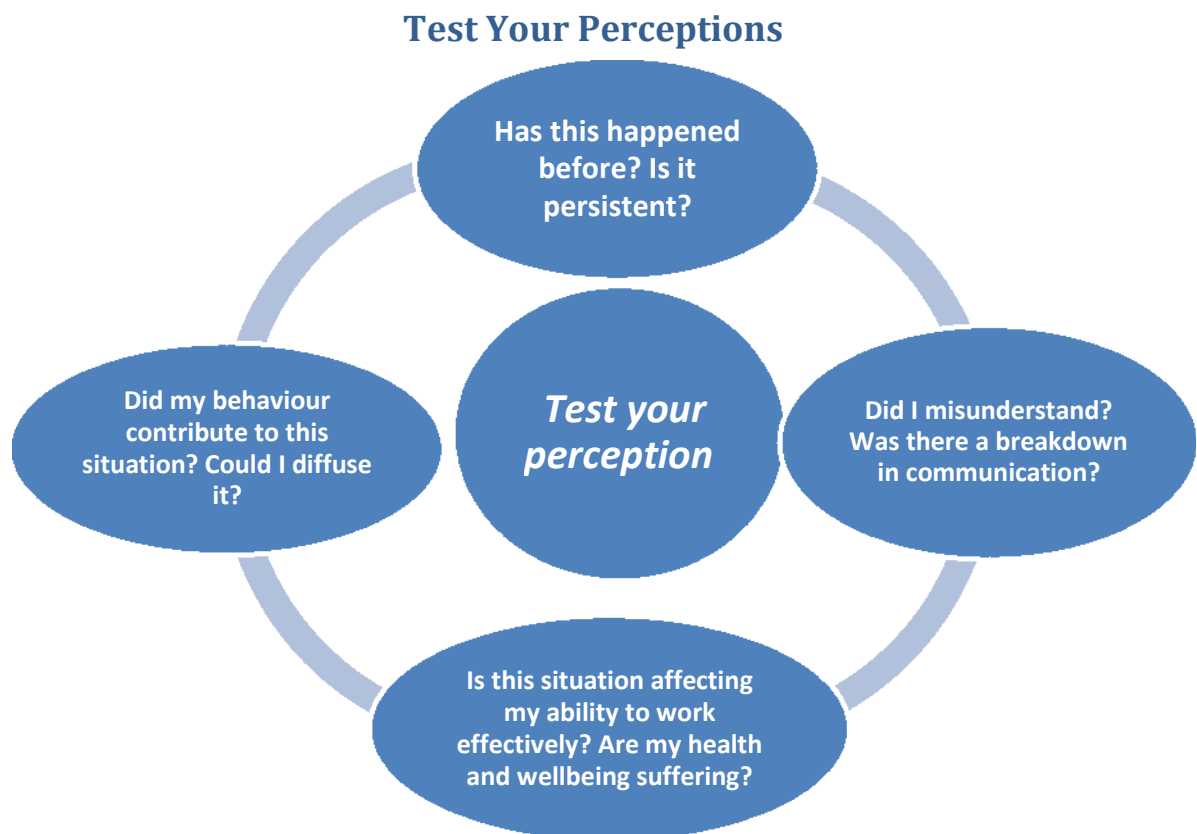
Test Your Perceptions

Has this happened before? Is it persistent?

Test your perception

Did my behaviour contribute to this situation? Could I diffuse it?

Did I misunderstand? Was there a breakdown in communication?

Is this situation affecting my ability to work effectively? Are my health and wellbeing suffering?